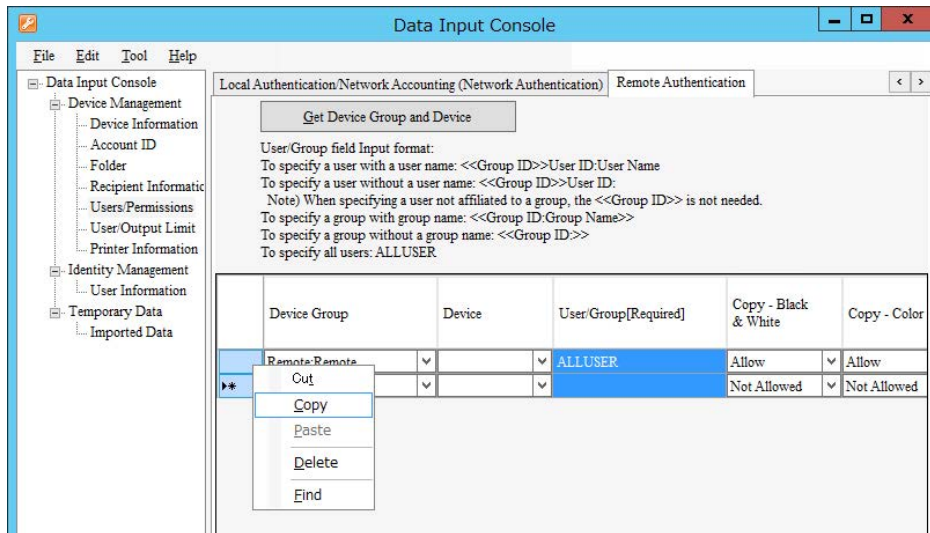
Data Input Console

File Edit Tool Help

Data Input Console
Device Management
Device Information
Account ID
Folder
Recipient Informatic
Users/Permissions
User/Output Limit
Printer Information
Identity Management
User Information
Temporary Data
Imported Data

Local Authentication/Network Accounting (Network Authentication) Remote Authentication

Get Device Group and Device

User/Group field Input format:
To specify a user with a user name: <<Group ID>>User ID:User Name
To specify a user without a user name: <<Group ID>>User ID:
Note) When specifying a user not affiliated to a group, the <<Group ID>> is not needed.
To specify a group with group name: <<Group ID:Group Name>>
To specify a group without a group name: <<Group ID:>>
To specify all users: ALLUSER

| | Device Group | Device | User/Group[Required] | Copy - Black & White | Copy - Color |
|---|---|---|---|---|---|
| | Remote:Remote | | ALLUSER | Allow | Allow |
| ▸* | | | | Not Allowed | Not Allowed |

Cut
Copy
Paste
Delete
Find